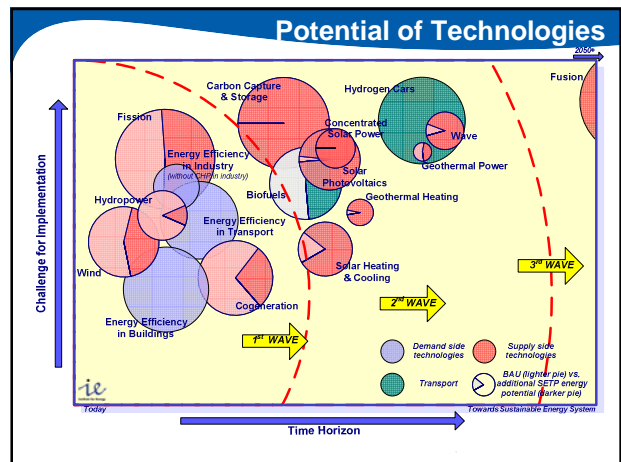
Potential of Technologies

2050+

Fusion

Carbon Capture & Storage

Hydrogen Cars

Fission

Concentrated Solar Power

Wave

Energy Efficiency in Industry (without CHP in industry)

Geothermal Power

Solar Photovoltaics

Biofuels

Geothermal Heating

Hydropower

Energy Efficiency in Transport

Solar Heating & Cooling

Wind

3rd WAVE

Cogeneration

2nd WAVE

Energy Efficiency in Buildings

1st WAVE

Demand side technologies

Supply side technologies

Transport

BAU (lighter pie) vs. additional SETP energy potential (darker pie)

Challenge for Implementation

Today

Towards Sustainable Energy System

Time Horizon

ie